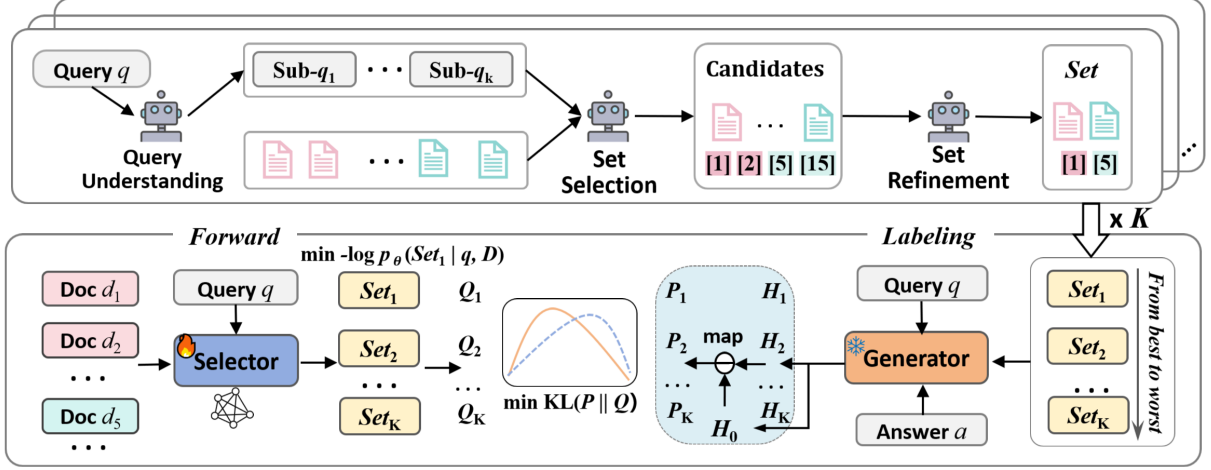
Query $q$

Query Understanding

Sub-$q_1$ · · · Sub-$q_k$

· · ·

Set Selection

Candidates

· · ·

[1] [2] [5] [15]

Set Refinement

*Set*

[1] [5]

· · ·

x $K$

*Forward*

*Labeling*

min -log $p_\theta(Set_1 \mid q, D)$

Doc $d_1$

Doc $d_2$

· · ·

Doc $d_5$

· · ·

Query $q$

Selector

$Set_1$

$Set_2$

· · ·

$Set_K$

$Q_1$

$Q_2$

· · ·

$Q_K$

min KL($P \parallel Q$)

$P_1$

$P_2$

· · ·

$P_K$

map

$H_1$

$H_2$

· · ·

$H_K$

$H_0$

Query $q$

Generator

Answer $a$

$Set_1$

$Set_2$

· · ·

$Set_K$

*From best to worst*